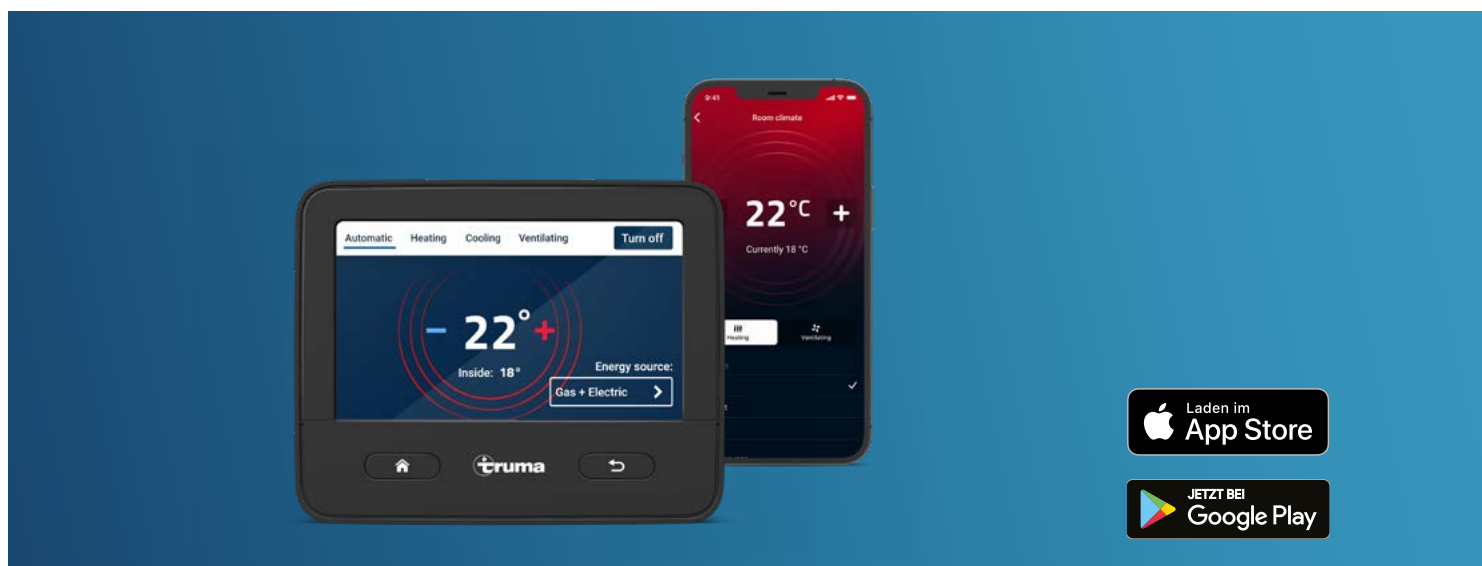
9:41

Room climate

22°C +

Currently 18 °C

Heating

Ventilating

Automatic Heating Cooling Ventilating Turn off

– 22° +

Inside: 18°

Energy source:

Gas + Electric

truma

Laden im
App Store

JETZT BEI
Google Play